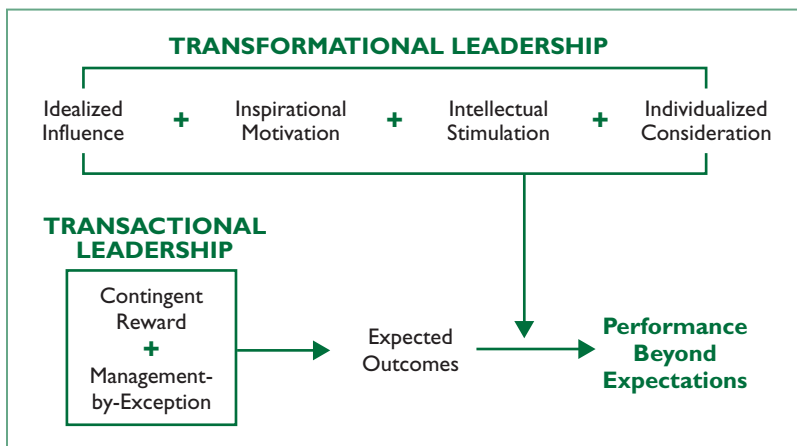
TRANSFORMATIONAL LEADERSHIP

Idealized Influence + Inspirational Motivation + Intellectual Stimulation + Individualized Consideration

TRANSACTIONAL LEADERSHIP

Contingent Reward
+
Management-by-Exception

Expected Outcomes

Performance Beyond Expectations